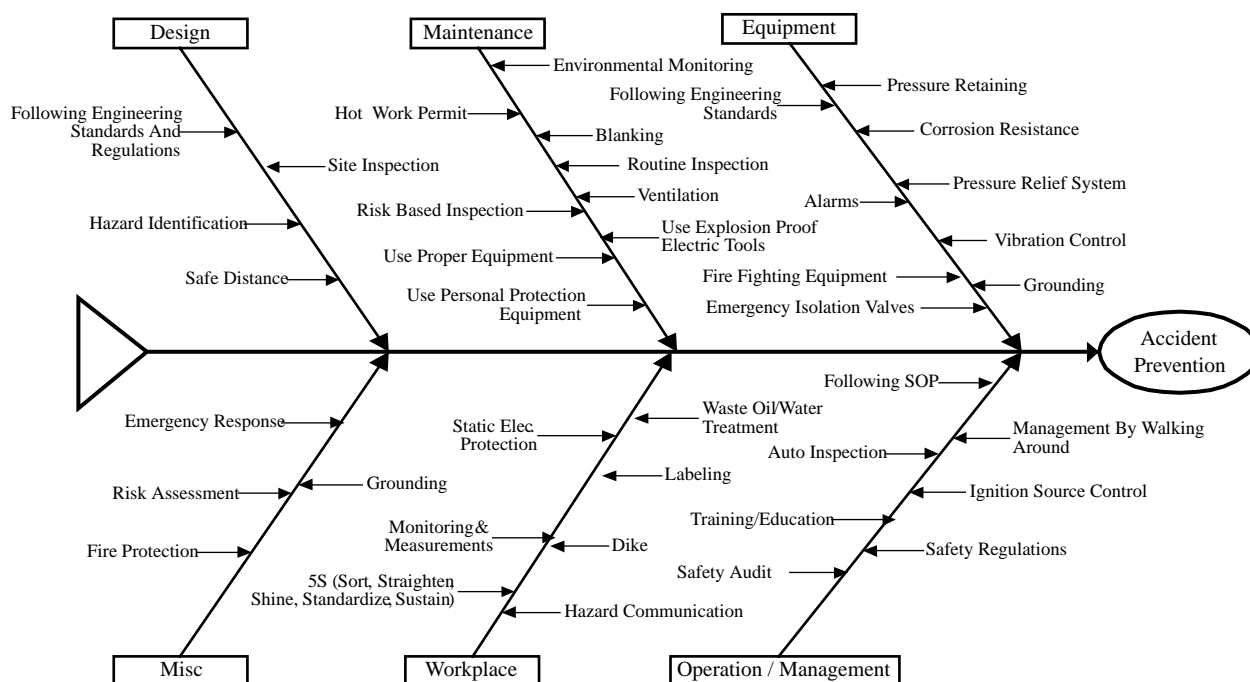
Design

Following Engineering Standards And Regulations

Site Inspection

Hazard Identification

Safe Distance

Maintenance

Environmental Monitoring

Hot Work Permit

Blanking

Routine Inspection

Ventilation

Risk Based Inspection

Use Explosion Proof Electric Tools

Use Proper Equipment

Use Personal Protection Equipment

Equipment

Pressure Retaining

Following Engineering Standards

Corrosion Resistance

Pressure Relief System

Alarms

Vibration Control

Fire Fighting Equipment

Grounding

Emergency Isolation Valves

Accident Prevention

Emergency Response

Grounding

Risk Assessment

Fire Protection

Misc

Waste Oil/Water Treatment

Static Elec Protection

Labeling

Monitoring& Measurements

Dike

5S (Sort, Straighten Shine, Standardize, Sustain)

Hazard Communication

Workplace

Following SOP

Management By Walking Around

Auto Inspection

Ignition Source Control

Training/Education

Safety Regulations

Safety Audit

Operation / Management